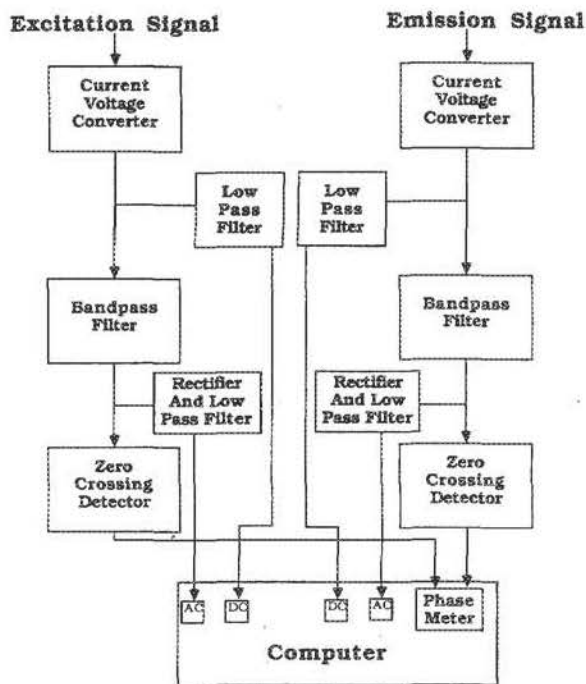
Excitation Signal

Emission Signal

Current Voltage Converter

Current Voltage Converter

Low Pass Filter

Low Pass Filter

Bandpass Filter

Bandpass Filter

Rectifier And Low Pass Filter

Rectifier And Low Pass Filter

Zero Crossing Detector

Zero Crossing Detector

AC

DC

DC

AC

Phase Meter

Computer